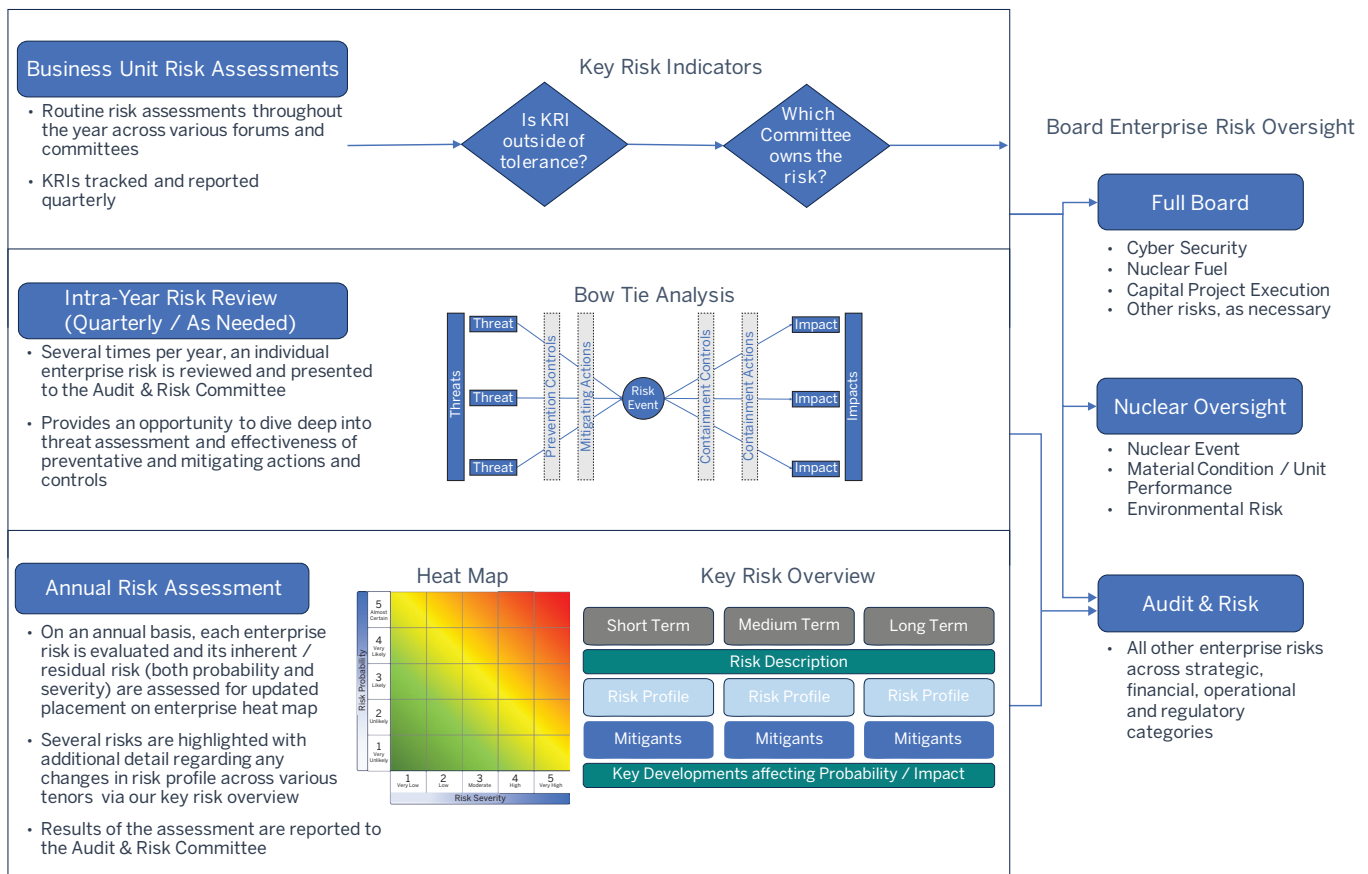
Business Unit Risk Assessments

• Routine risk assessments throughout the year across various forums and committees

• KRIs tracked and reported quarterly

Key Risk Indicators

Is KRI outside of tolerance?

Which Committee owns the risk?

Board Enterprise Risk Oversight

Full Board

• Cyber Security
• Nuclear Fuel
• Capital Project Execution
• Other risks, as necessary

Intra-Year Risk Review (Quarterly / As Needed)

• Several times per year, an individual enterprise risk is reviewed and presented to the Audit & Risk Committee

• Provides an opportunity to dive deep into threat assessment and effectiveness of preventative and mitigating actions and controls

Bow Tie Analysis

Threats | Threat | Threat | Threat | Prevention Controls | Mitigating Actions | Risk Event | Containment Controls | Containment Actions | Impact | Impact | Impact | Impacts

Nuclear Oversight

• Nuclear Event
• Material Condition / Unit Performance
• Environmental Risk

Annual Risk Assessment

• On an annual basis, each enterprise risk is evaluated and its inherent / residual risk (both probability and severity) are assessed for updated placement on enterprise heat map

• Several risks are highlighted with additional detail regarding any changes in risk profile across various tenors via our key risk overview

• Results of the assessment are reported to the Audit & Risk Committee

Heat Map

Risk Probability
5 Almost Certain
4 Very Likely
3 Likely
2 Unlikely
1 Very Unlikely

1 Very Low | 2 Low | 3 Moderate | 4 High | 5 Very High
Risk Severity

Key Risk Overview

| Short Term | Medium Term | Long Term |
|---|---|---|
| Risk Description | | |
| Risk Profile | Risk Profile | Risk Profile |
| Mitigants | Mitigants | Mitigants |
| Key Developments affecting Probability / Impact | | |

Audit & Risk

• All other enterprise risks across strategic, financial, operational and regulatory categories